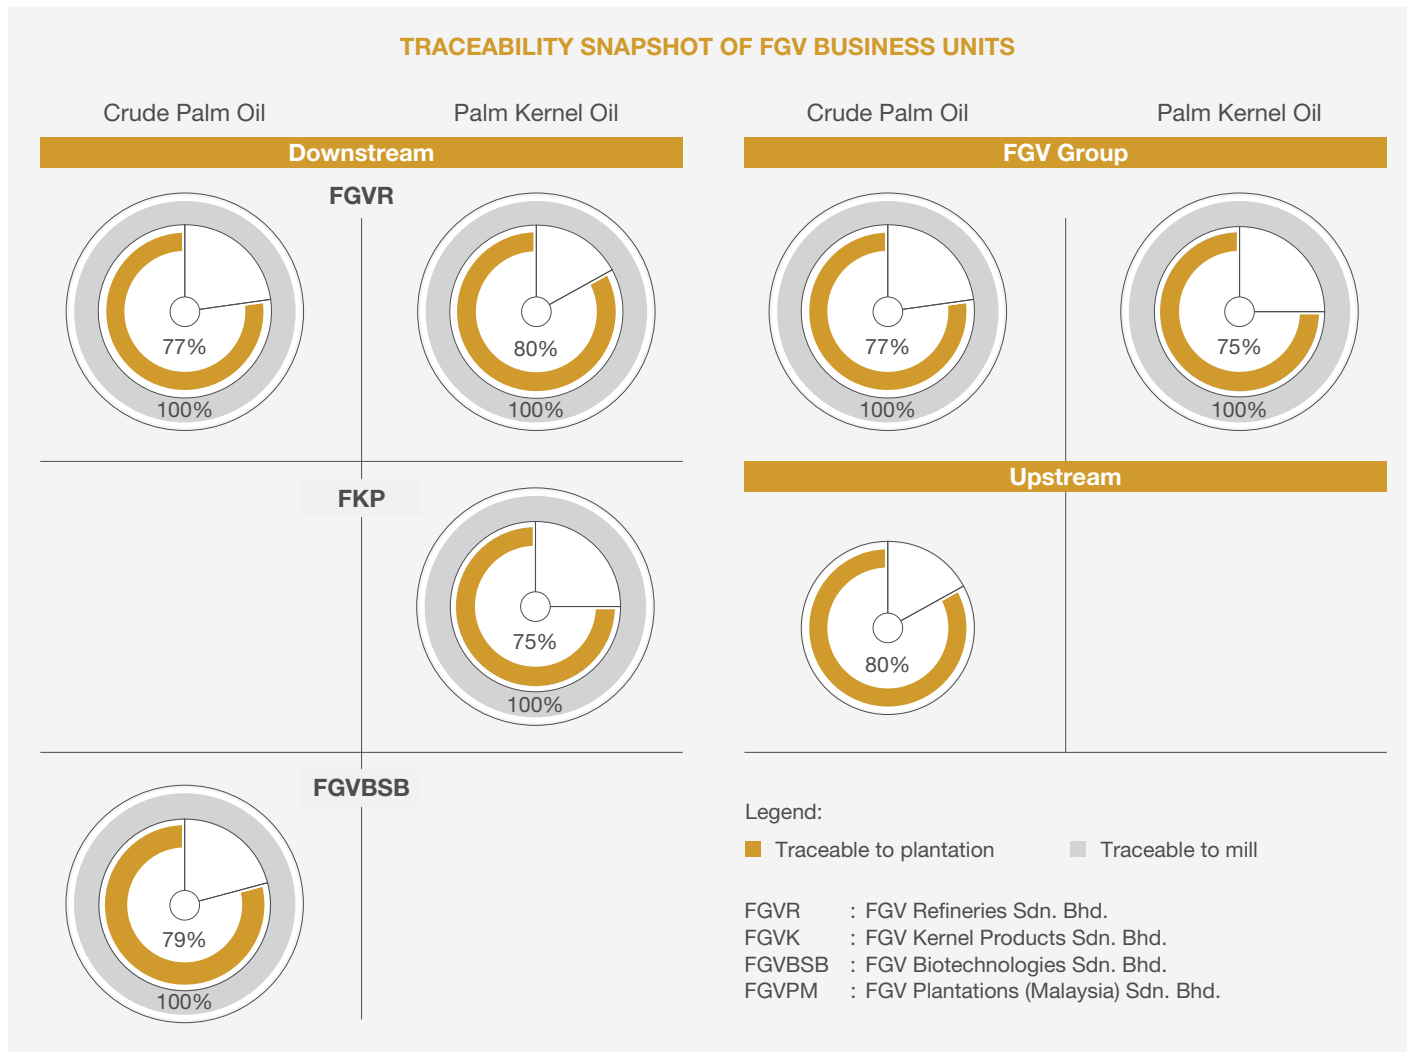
TRACEABILITY SNAPSHOT OF FGV BUSINESS UNITS

Crude Palm Oil

Palm Kernel Oil

Downstream

FGVR

77%

100%

80%

100%

FKP

75%

100%

FGVBSB

79%

100%

Crude Palm Oil

Palm Kernel Oil

FGV Group

77%

100%

75%

100%

Upstream

80%

Legend:

Traceable to plantation

Traceable to mill

FGVR : FGV Refineries Sdn. Bhd.
FGVK : FGV Kernel Products Sdn. Bhd.
FGVBSB : FGV Biotechnologies Sdn. Bhd.
FGVPM : FGV Plantations (Malaysia) Sdn. Bhd.